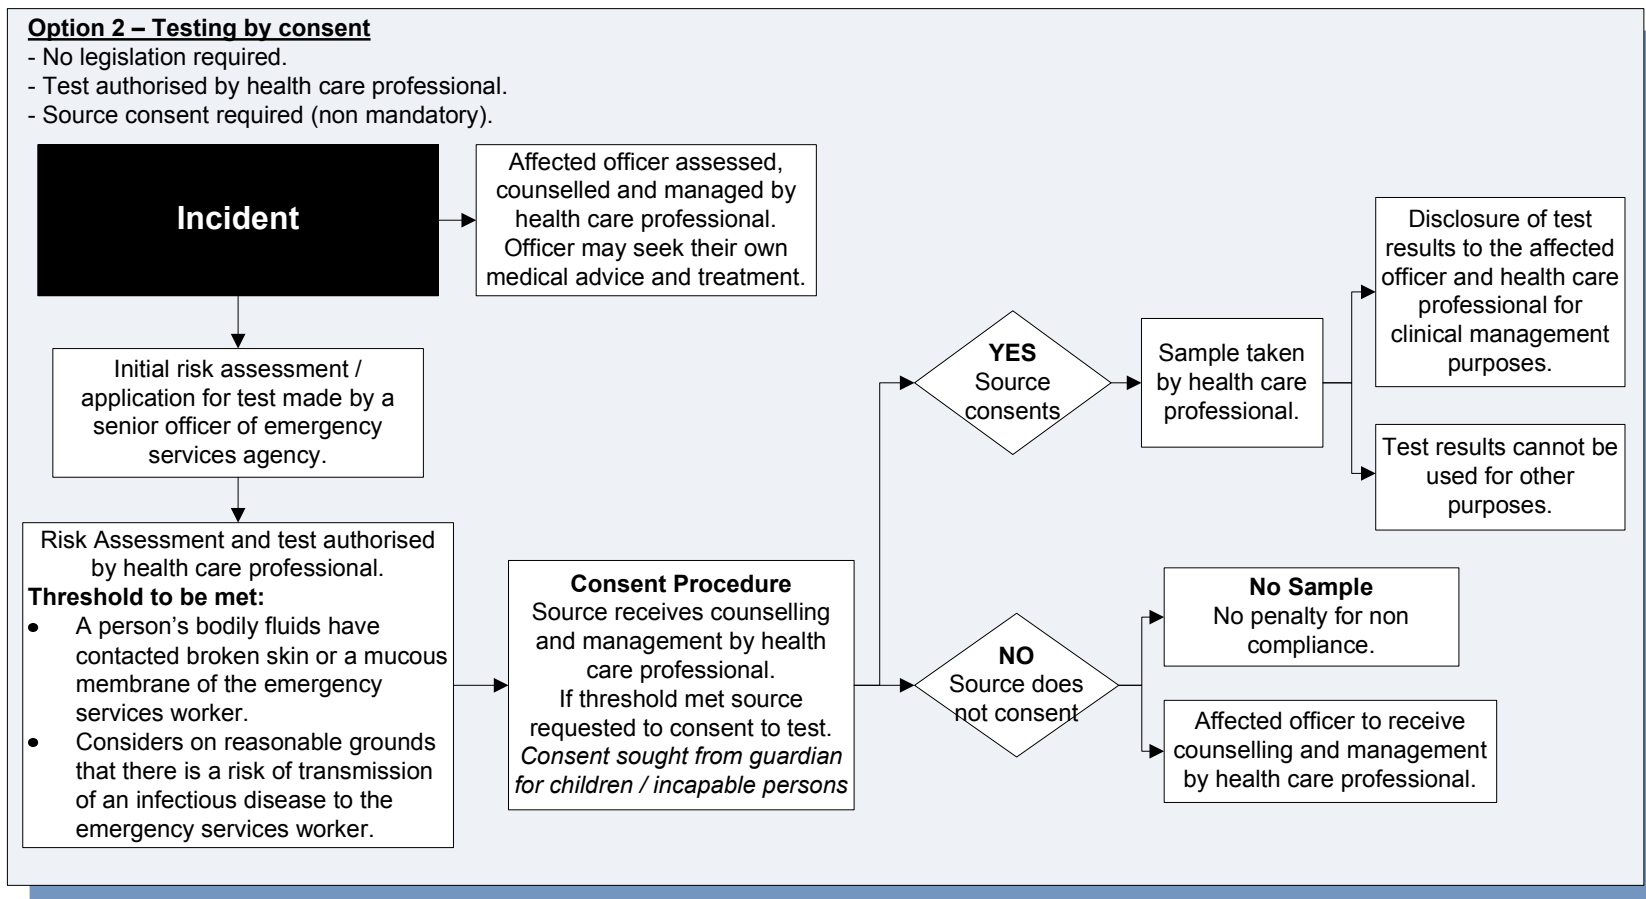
Option 2 – Testing by consent
- No legislation required.
- Test authorised by health care professional.
- Source consent required (non mandatory).

Incident

Affected officer assessed, counselled and managed by health care professional. Officer may seek their own medical advice and treatment.

Initial risk assessment / application for test made by a senior officer of emergency services agency.

Risk Assessment and test authorised by health care professional.
Threshold to be met:
- A person’s bodily fluids have contacted broken skin or a mucous membrane of the emergency services worker.
- Considers on reasonable grounds that there is a risk of transmission of an infectious disease to the emergency services worker.

Consent Procedure
Source receives counselling and management by health care professional.
If threshold met source requested to consent to test.
*Consent sought from guardian for children / incapable persons*

YES
Source consents

Sample taken by health care professional.

Disclosure of test results to the affected officer and health care professional for clinical management purposes.

Test results cannot be used for other purposes.

NO
Source does not consent

No Sample
No penalty for non compliance.

Affected officer to receive counselling and management by health care professional.